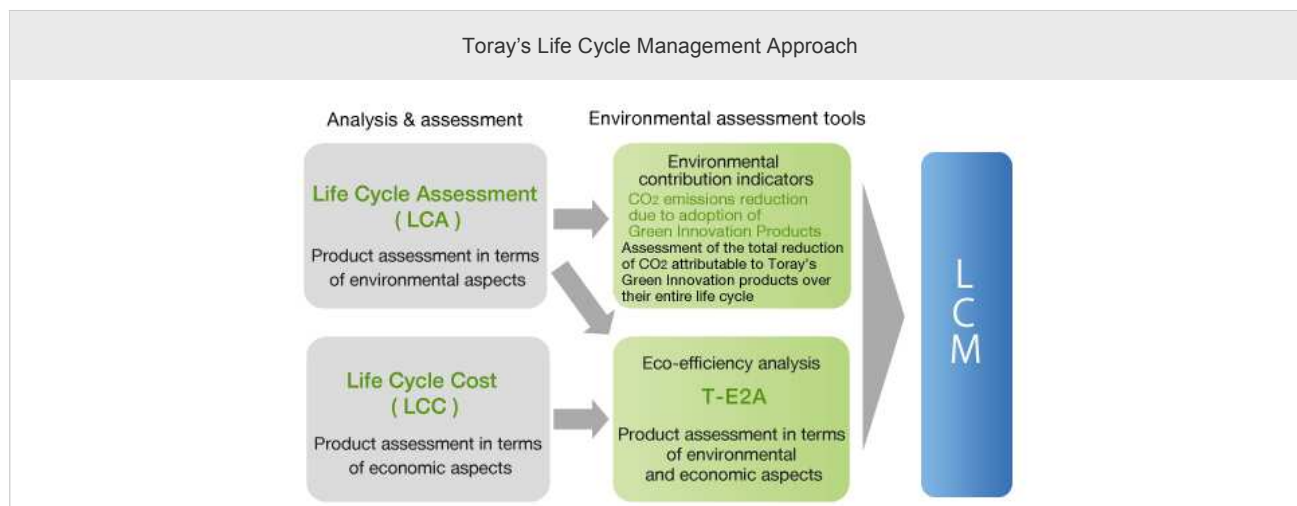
Toray’s Life Cycle Management Approach

Analysis & assessment

Environmental assessment tools

Life Cycle Assessment (LCA)

Product assessment in terms of environmental aspects

Environmental contribution indicators

$CO_2$ emissions reduction due to adoption of Green Innovation Products

Assessment of the total reduction of $CO_2$ attributable to Toray's Green Innovation products over their entire life cycle

Life Cycle Cost (LCC)

Product assessment in terms of economic aspects

Eco-efficiency analysis

T-E2A

Product assessment in terms of environmental and economic aspects

LCM